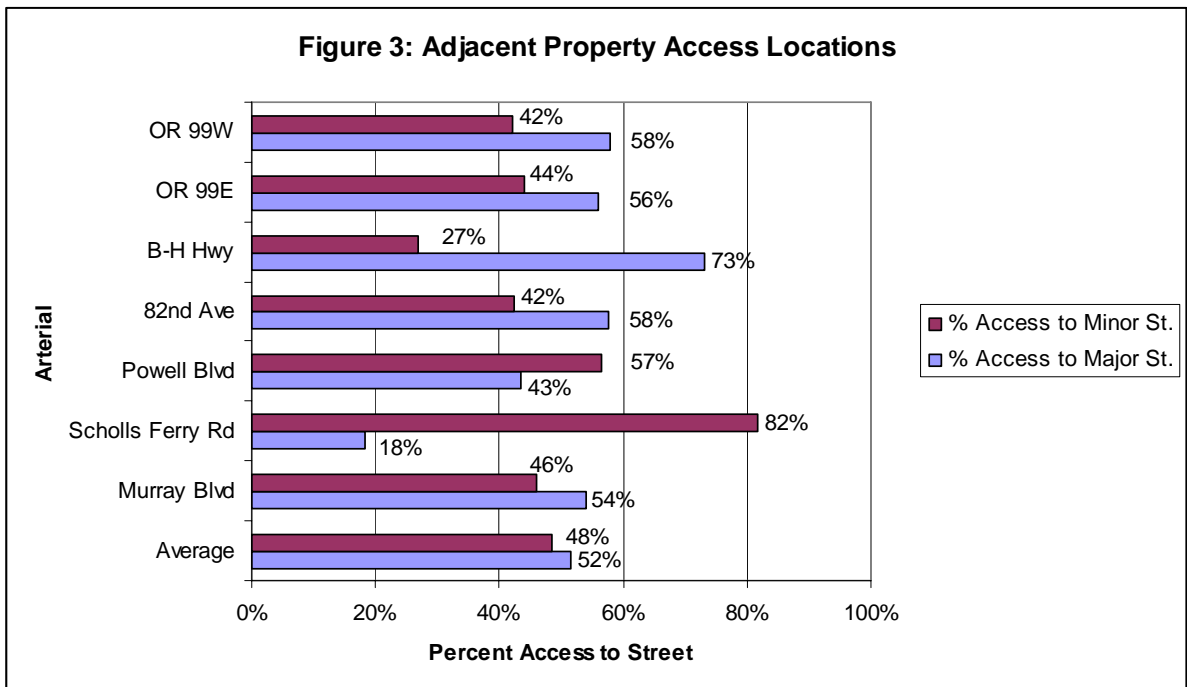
Figure 3: Adjacent Property Access Locations

Arterial

OR 99W
42%
58%

OR 99E
44%
56%

B-H Hwy
27%
73%

82nd Ave
42%
58%

Powell Blvd
57%
43%

Scholls Ferry Rd
82%
18%

Murray Blvd
46%
54%

Average
48%
52%

0% 20% 40% 60% 80% 100%

Percent Access to Street

% Access to Minor St.
% Access to Major St.